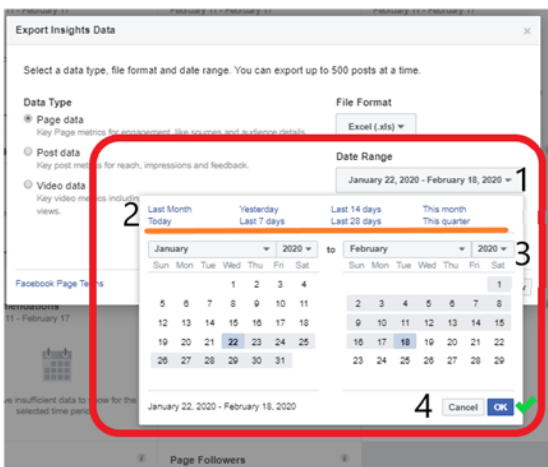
February 11 - February 17

Export Insights Data

×

Select a data type, file format and date range. You can export up to 500 posts at a time.

Data Type

Page data
Key Page metrics for engagement, like sources and audience details.

Post data
Key post metrics for reach, impressions and feedback.

Video data
Key video metrics includin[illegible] views.

File Format

Excel (.xls) ▾

Date Range

January 22, 2020 - February 18, 2020 ▾

1

2

| Last Month | Yesterday | Last 14 days | This month |
|---|---|---|---|
| Today | Last 7 days | Last 28 days | This quarter |

January ▾ 2020 ▾ to February ▾ 2020 ▾

3

| Sun | Mon | Tue | Wed | Thu | Fri | Sat |
|---|---|---|---|---|---|---|
| | | | 1 | 2 | 3 | 4 |
| 5 | 6 | 7 | 8 | 9 | 10 | 11 |
| 12 | 13 | 14 | 15 | 16 | 17 | 18 |
| 19 | 20 | 21 | 22 | 23 | 24 | 25 |
| 26 | 27 | 28 | 29 | 30 | 31 | |

| Sun | Mon | Tue | Wed | Thu | Fri | Sat |
|---|---|---|---|---|---|---|
| | | | | | | 1 |
| 2 | 3 | 4 | 5 | 6 | 7 | 8 |
| 9 | 10 | 11 | 12 | 13 | 14 | 15 |
| 16 | 17 | 18 | 19 | 20 | 21 | 22 |
| 23 | 24 | 25 | 26 | 27 | 28 | 29 |

January 22, 2020 - February 18, 2020

4

Cancel OK

Facebook Page Te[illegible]

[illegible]ndations
11 - February 17

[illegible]e insufficient data to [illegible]ow for the selected time peri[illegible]

Page Followers